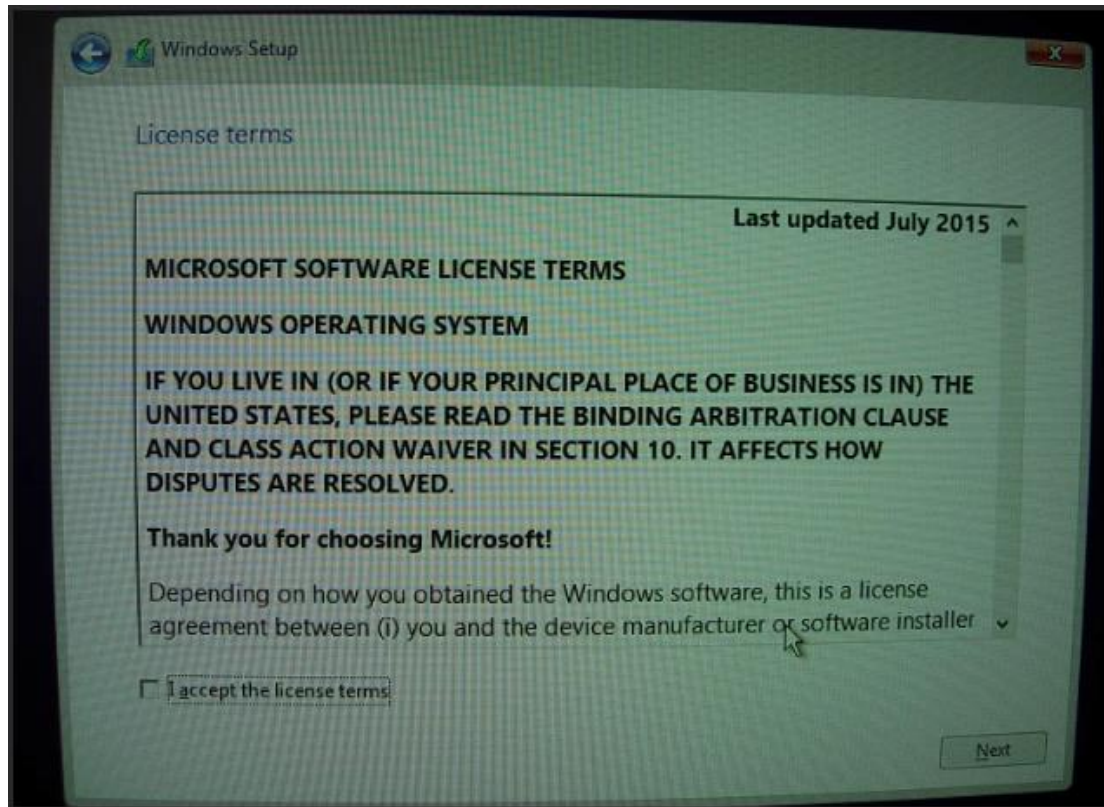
Windows Setup

License terms

Last updated July 2015

MICROSOFT SOFTWARE LICENSE TERMS

WINDOWS OPERATING SYSTEM

IF YOU LIVE IN (OR IF YOUR PRINCIPAL PLACE OF BUSINESS IS IN) THE UNITED STATES, PLEASE READ THE BINDING ARBITRATION CLAUSE AND CLASS ACTION WAIVER IN SECTION 10. IT AFFECTS HOW DISPUTES ARE RESOLVED.

Thank you for choosing Microsoft!

Depending on how you obtained the Windows software, this is a license agreement between (i) you and the device manufacturer or software installer

I accept the license terms

Next